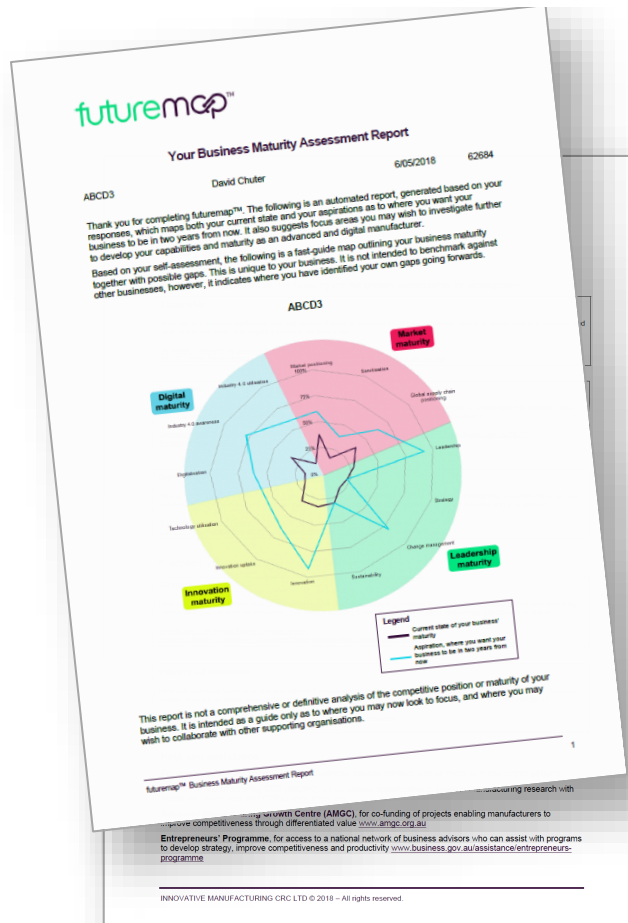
futuremap™

Your Business Maturity Assessment Report

ABCD3 David Chuter 6/05/2018 62684

Thank you for completing futuremap™. The following is an automated report, generated based on your responses, which maps both your current state and your aspirations as to where you want your business to be in two years from now. It also suggests focus areas you may wish to investigate further to develop your capabilities and maturity as an advanced and digital manufacturer.

Based on your self-assessment, the following is a fast-guide map outlining your business maturity together with possible gaps. This is unique to your business. It is not intended to benchmark against other businesses, however, it indicates where you have identified your own gaps going forwards.

ABCD3

Market maturity

Digital maturity

Leadership maturity

Innovation maturity

Industry 4.0 utilisation

Market positioning 100%

Servitisation

Global supply chain positioning

Industry 4.0 awareness

75%

50%

25%

0%

Leadership

Digitalisation

Strategy

Technology utilisation

Change management

Innovation uptake

Innovation

Sustainability

Legend

Current state of your business' maturity

Aspiration, where you want your business to be in two years from now

This report is not a comprehensive or definitive analysis of the competitive position or maturity of your business. It is intended as a guide only as to where you may now look to focus, and where you may wish to collaborate with other supporting organisations.

1

futuremap™ Business Maturity Assessment Report

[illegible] manufacturing research with

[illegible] Growth Centre (AMGC), for co-funding of projects enabling manufacturers to improve competitiveness through differentiated value www.amgc.org.au

Entrepreneurs' Programme, for access to a national network of business advisors who can assist with programs to develop strategy, improve competitiveness and productivity www.business.gov.au/assistance/entrepreneurs-programme

INNOVATIVE MANUFACTURING CRC LTD © 2018 – All rights reserved.